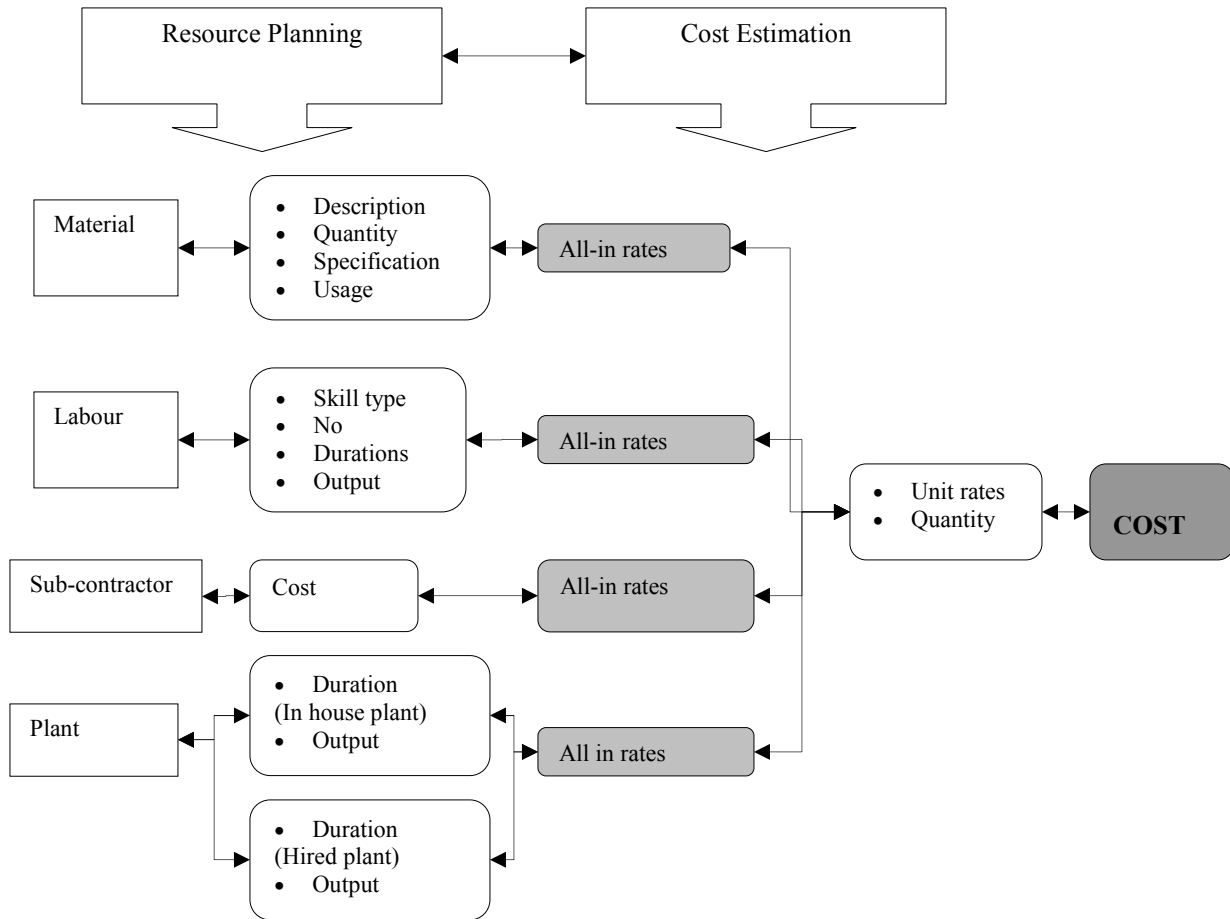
Resource Planning

Cost Estimation

Material

- Description
- Quantity
- Specification
- Usage

All-in rates

Labour

- Skill type
- No
- Durations
- Output

All-in rates

- Unit rates
- Quantity

COST

Sub-contractor

Cost

All-in rates

Plant

- Duration
(In house plant)
- Output

All in rates

- Duration
(Hired plant)
- Output